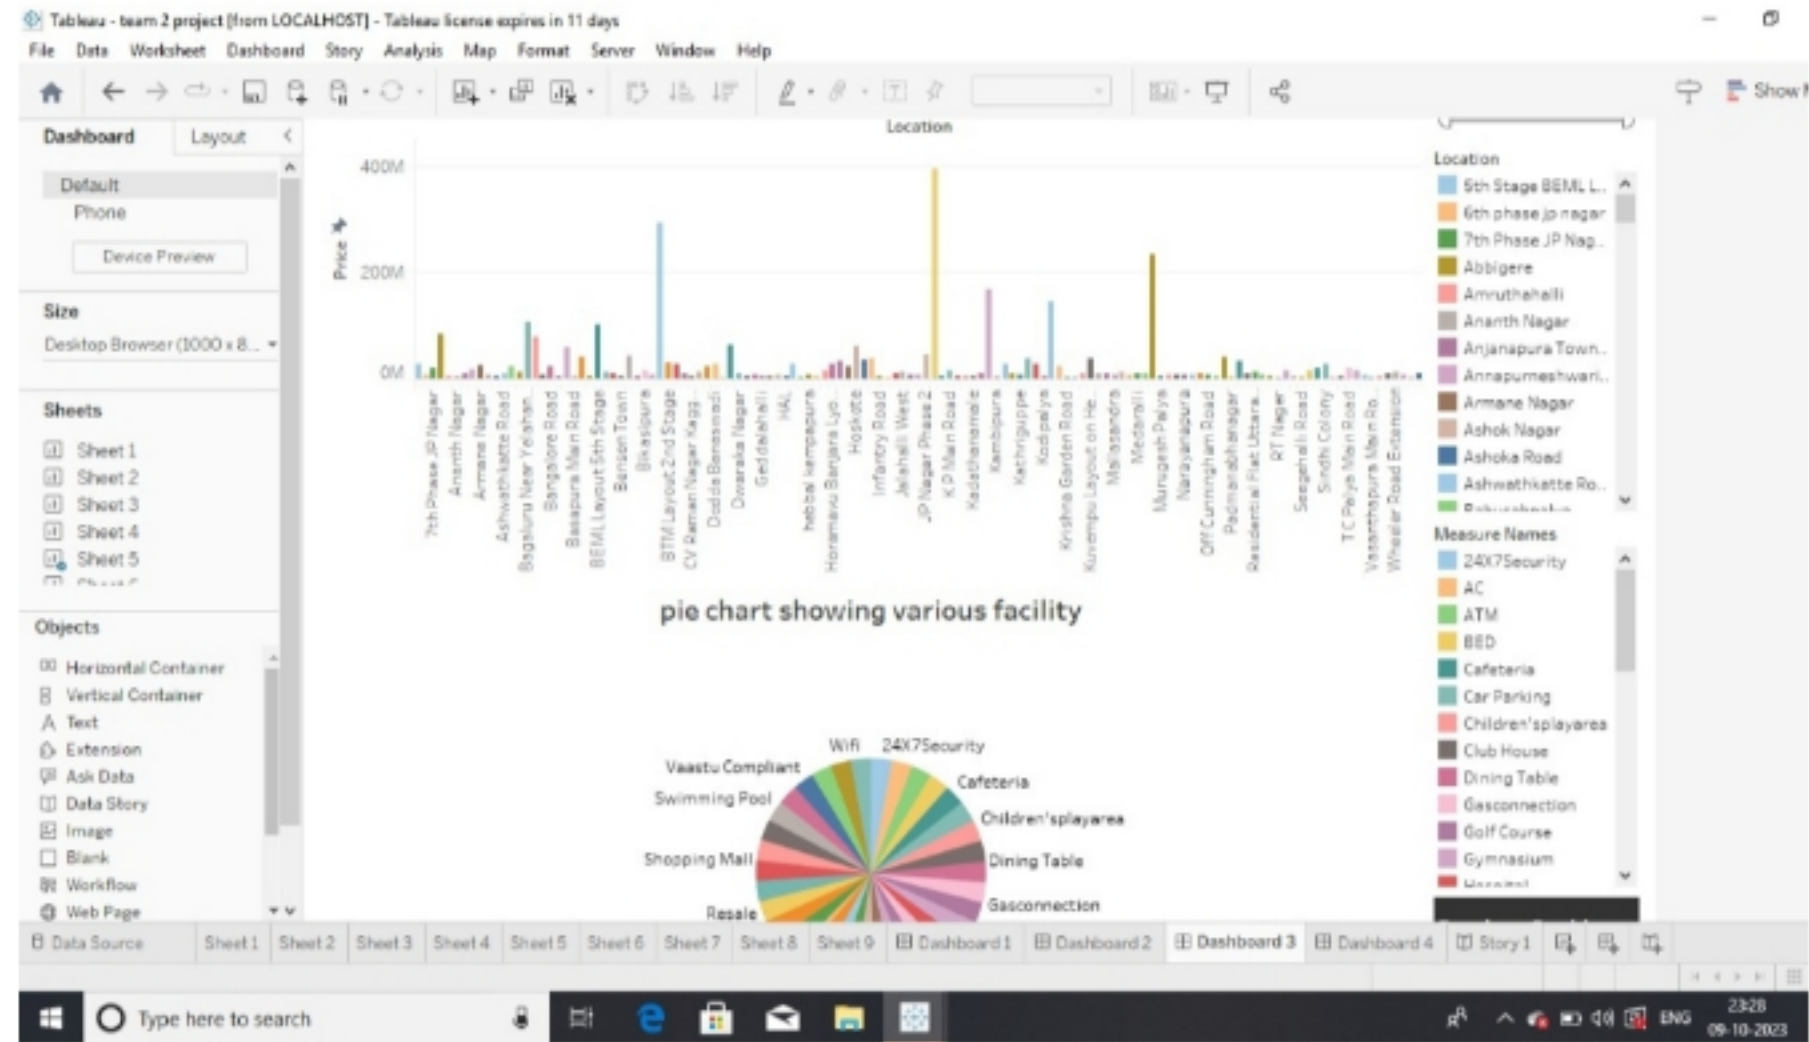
Tableau - team 2 project [from LOCALHOST] - Tableau license expires in 11 days

File Data Worksheet Dashboard Story Analysis Map Format Server Window Help

Show

Dashboard Layout

Default
Phone
Device Preview

Size
Desktop Browser (1000 x 8...

Sheets
Sheet 1
Sheet 2
Sheet 3
Sheet 4
Sheet 5

Objects
Horizontal Container
Vertical Container
Text
Extension
Ask Data
Data Story
Image
Blank
Workflow
Web Page

Location

400M
200M
0M
Price

7th Phase JP Nagar
Ananth Nagar
Armane Nagar
Ashwathkatte Road
Bagaluru Near Yelahan..
Bangalore Road
Basapura Main Road
BEML Layout 5th Stage
Benson Town
Bikasipura
BTM Layout 2nd Stage
CV Raman Nagar Kagg..
Dodda Banaswadi
Dwaraka Nagar
Geddalahalli
HAL
hebbal kempapura
Horamavu Banjara Lyo..
Hoskote
Infantry Road
Jalahalli West
JP Nagar Phase 2
K P Main Road
Kadathanamale
Kambipura
Kathriguppe
Kodipalya
Krishna Garden Road
Kuvempu Layout on He..
Mallasandra
Medahalli
Munegowda Palya
Narayanapura
Off Cunningham Road
Padmanabhanagar
Residential Flat Uttara..
RT Nagar
Seegehalli Road
Sindhi Colony
TC Palya Main Road
Vasanthapura Main Ro..
Wheeler Road Extension

pie chart showing various facility

Wifi
24X7Security
Vaastu Compliant
Cafeteria
Swimming Pool
Children'splayarea
Shopping Mall
Dining Table
Gasconnection
Resale

Location
5th Stage BEML L..
6th phase jp nagar
7th Phase JP Nag..
Abbigere
Amruthahalli
Ananth Nagar
Anjanapura Town..
Annapurneshwari..
Armane Nagar
Ashok Nagar
Ashoka Road
Ashwathkatte Ro..

Measure Names
24X7Security
AC
ATM
BED
Cafeteria
Car Parking
Children'splayarea
Club House
Dining Table
Gasconnection
Golf Course
Gymnasium

Data Source | Sheet 1 | Sheet 2 | Sheet 3 | Sheet 4 | Sheet 5 | Sheet 6 | Sheet 7 | Sheet 8 | Sheet 9 | Dashboard 1 | Dashboard 2 | Dashboard 3 | Dashboard 4 | Story 1

Type here to search

ENG 23:28 09-10-2023